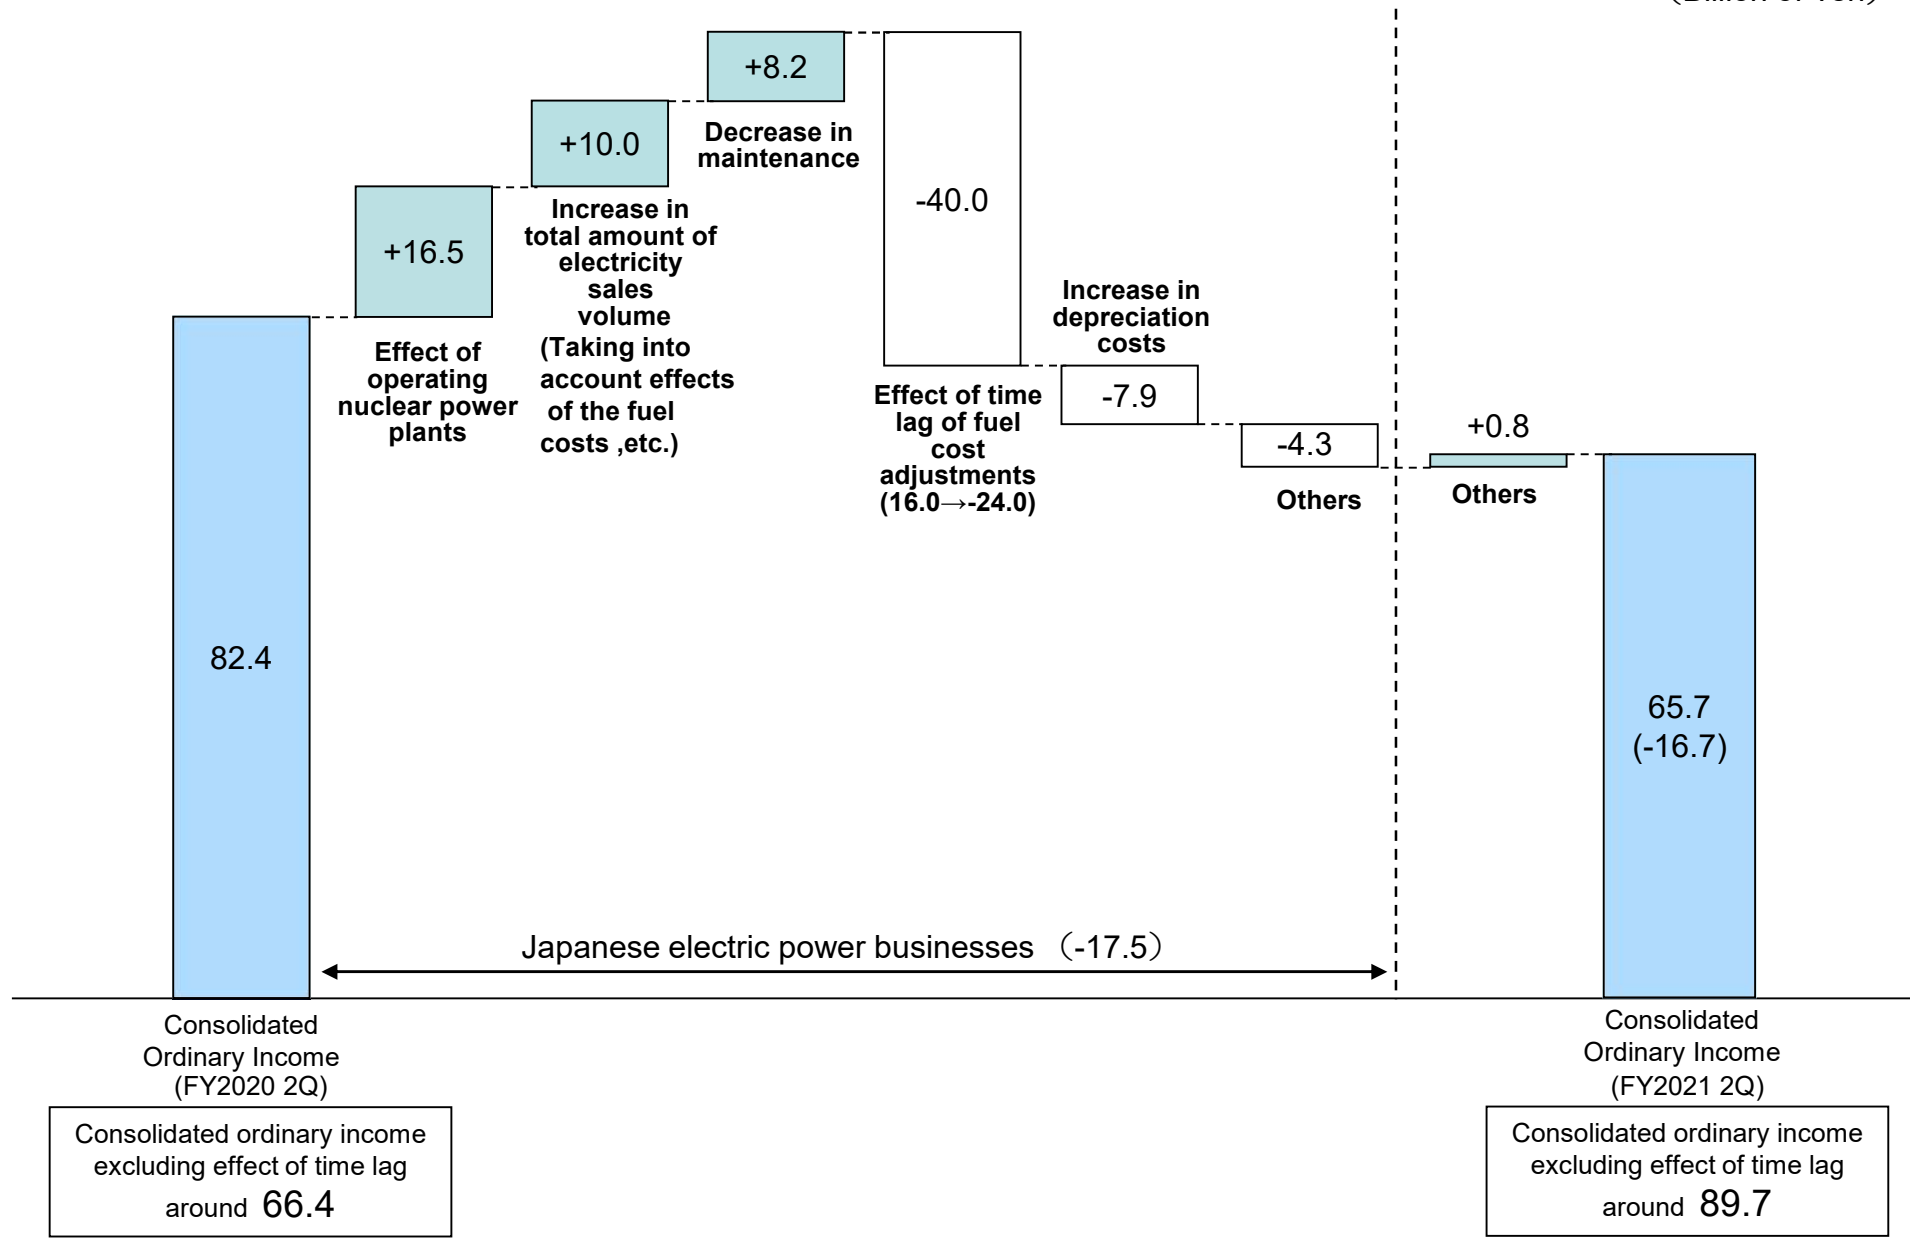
(Billion of Yen)

+8.2

+10.0

Decrease in maintenance

-40.0

+16.5

Increase in total amount of electricity sales volume (Taking into account effects of the fuel costs ,etc.)

Increase in depreciation costs

Effect of operating nuclear power plants

Effect of time lag of fuel cost adjustments (16.0→-24.0)

-7.9

-4.3

+0.8

Others

Others

82.4

65.7 (-16.7)

Japanese electric power businesses （-17.5）

Consolidated Ordinary Income (FY2020 2Q)

Consolidated ordinary income excluding effect of time lag around 66.4

Consolidated Ordinary Income (FY2021 2Q)

Consolidated ordinary income excluding effect of time lag around 89.7